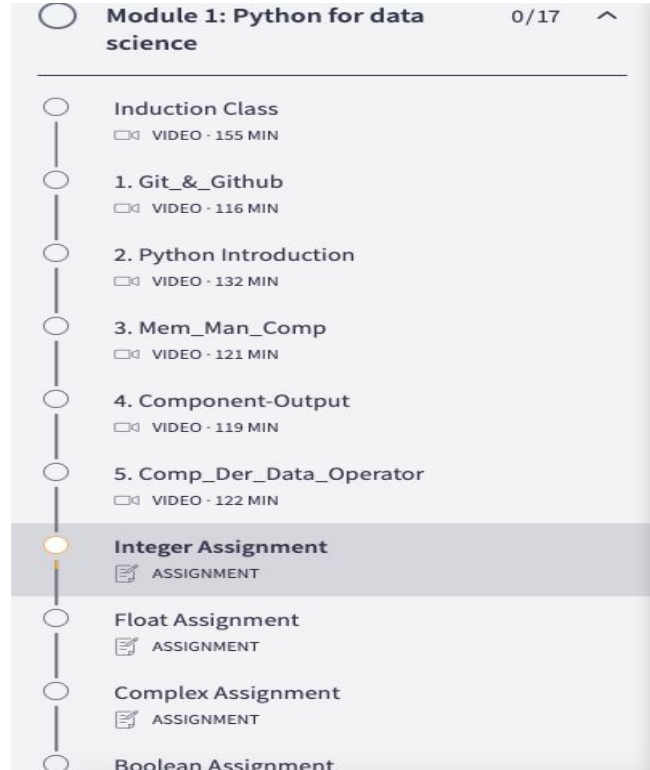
Module 1: Python for data science

0/17

Induction Class
VIDEO · 155 MIN

1. Git_&_Github
VIDEO · 116 MIN

2. Python Introduction
VIDEO · 132 MIN

3. Mem_Man_Comp
VIDEO · 121 MIN

4. Component-Output
VIDEO · 119 MIN

5. Comp_Der_Data_Operator
VIDEO · 122 MIN

Integer Assignment
ASSIGNMENT

Float Assignment
ASSIGNMENT

Complex Assignment
ASSIGNMENT

Boolean Assignment